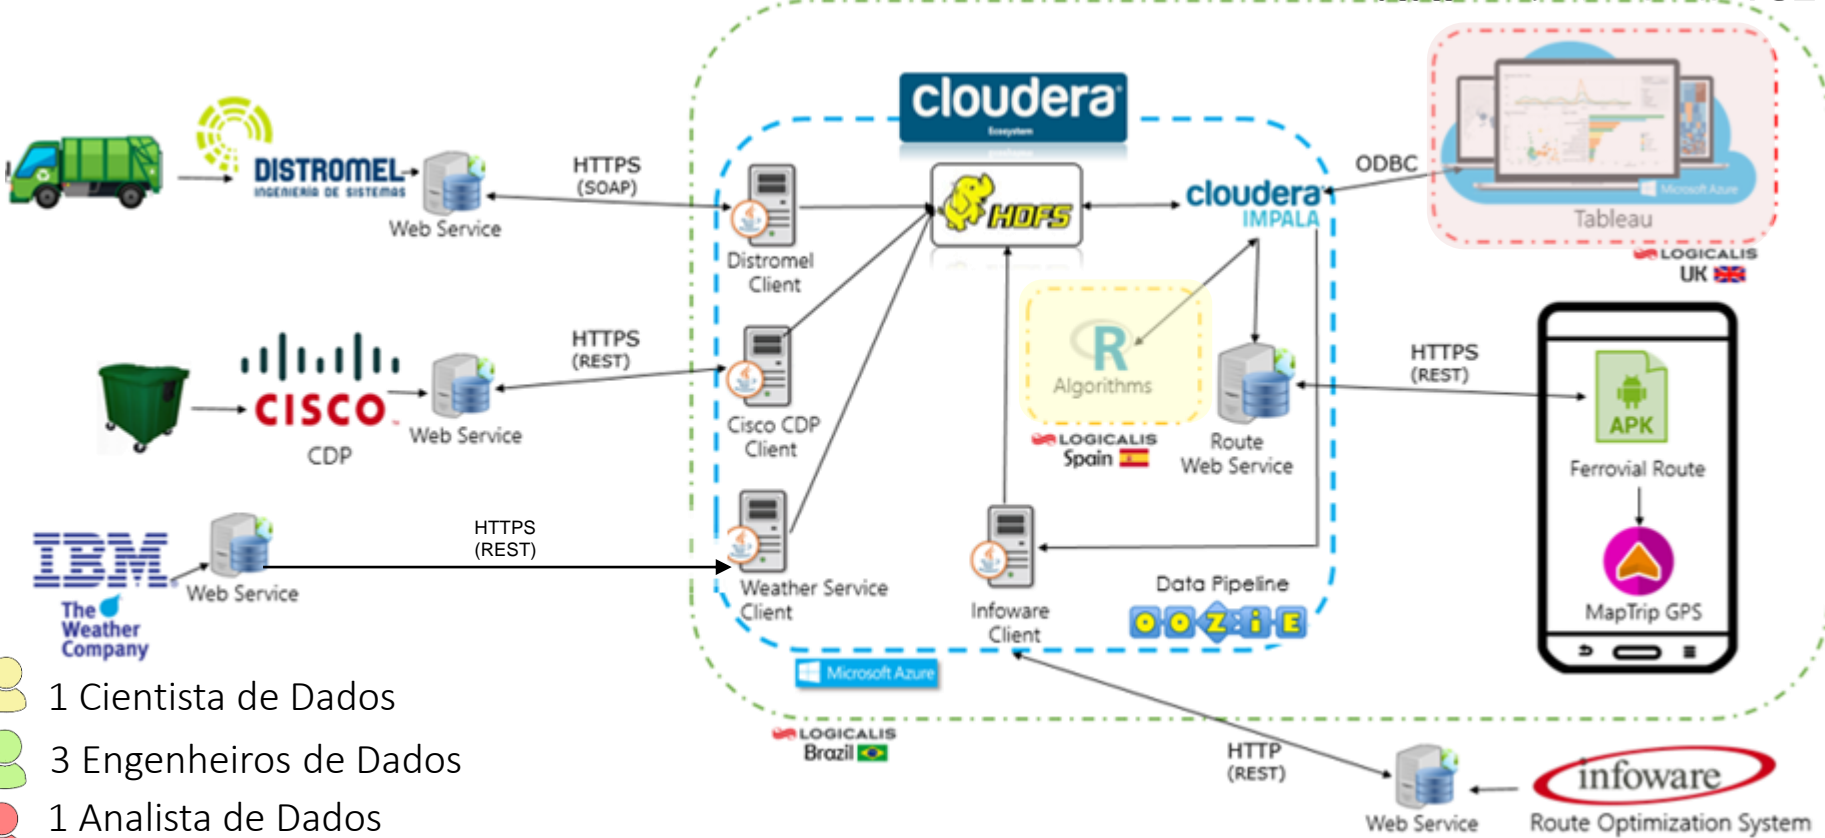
DISTROMEL
INGENIERÍA DE SISTEMAS
Web Service

HTTPS
(SOAP)

cloudera
Ecosystem

HDFS

cloudera
IMPALA

ODBC

Microsoft Azure
Tableau

LOGICALIS
UK

Distromel
Client

CISCO
CDP

Web Service

HTTPS
(REST)

Cisco CDP
Client

R
Algorithms

LOGICALIS
Spain

Route
Web Service

HTTPS
(REST)

APK
Ferrovial Route

MapTrip GPS

IBM
The Weather Company
Web Service

HTTPS
(REST)

Weather Service
Client

Infoware
Client

Data Pipeline
OOZIE

Microsoft Azure

LOGICALIS
Brazil

HTTP
(REST)

Web Service

infoware
Route Optimization System

1 Cientista de Dados

3 Engenheiros de Dados

1 Analista de Dados